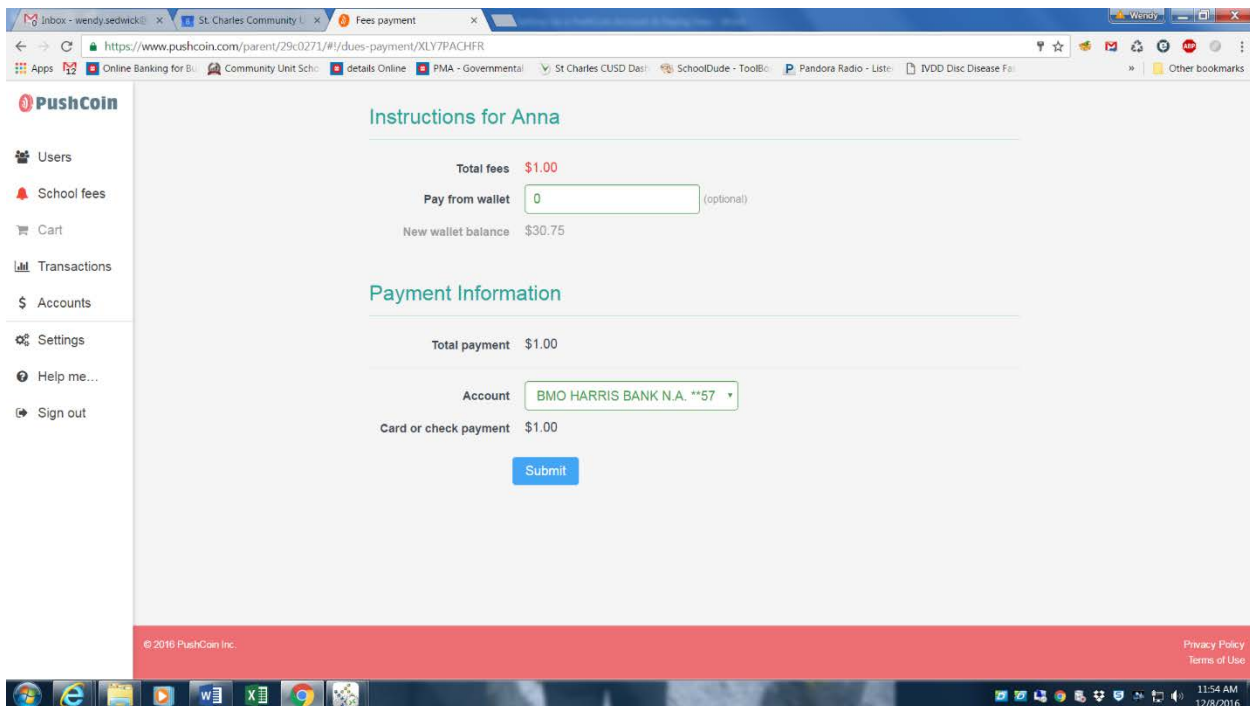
Inbox - wendy.sedwick@ ×
St. Charles Community U ×
Fees payment ×
Wendy

https://www.pushcoin.com/parent/29c0271/#!/dues-payment/XLY7PACHFR

Apps
Online Banking for Bu
Community Unit Scho
details Online
PMA - Governmental
St Charles CUSD Dash
SchoolDude - ToolBo
Pandora Radio - Liste
IVDD Disc Disease Fa
»
Other bookmarks

PushCoin

Users
School fees
Cart
Transactions
Accounts
Settings
Help me...
Sign out

Instructions for Anna

Total fees $1.00
Pay from wallet 0 (optional)
New wallet balance $30.75

Payment Information

Total payment $1.00

Account BMO HARRIS BANK N.A. **57
Card or check payment $1.00

Submit

© 2016 PushCoin Inc.

Privacy Policy
Terms of Use

11:54 AM
12/8/2016